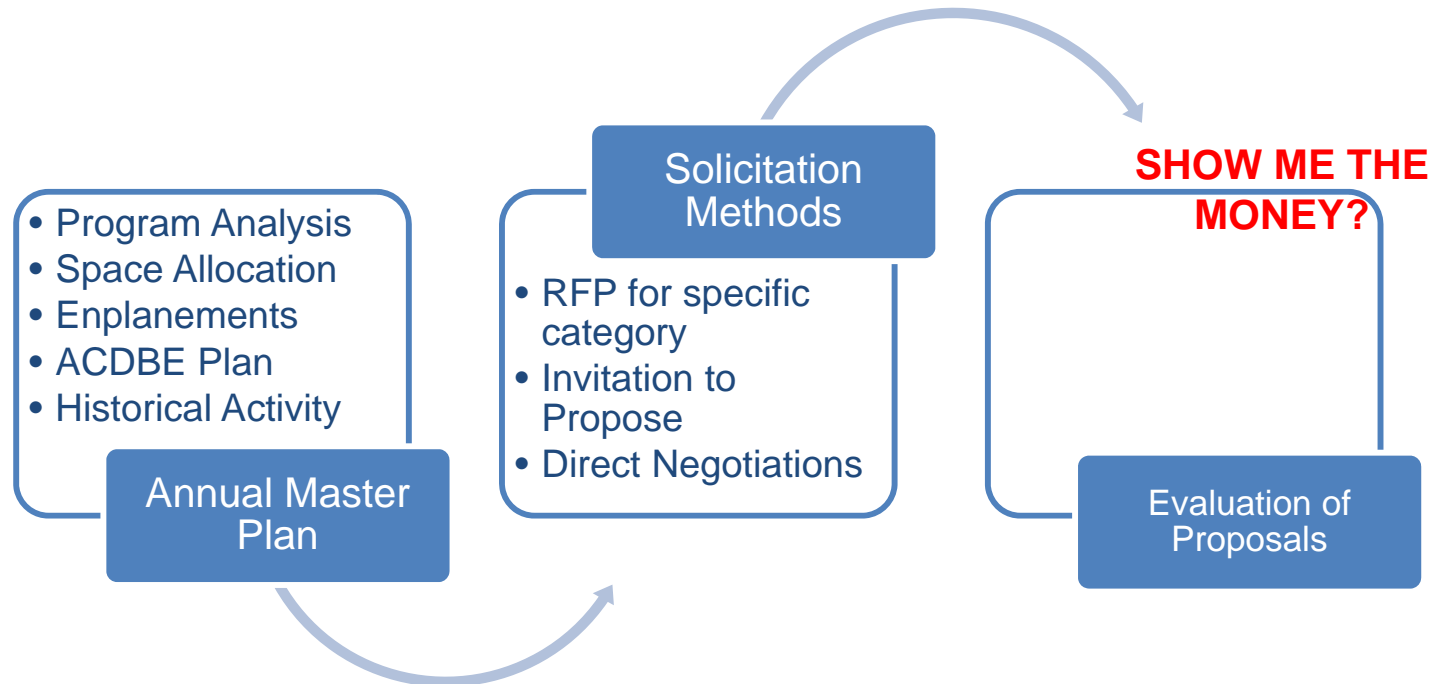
- Program Analysis
- Space Allocation
- Enplanements
- ACDBE Plan
- Historical Activity

Annual Master Plan

Solicitation Methods

- RFP for specific category
- Invitation to Propose
- Direct Negotiations

SHOW ME THE MONEY?

Evaluation of Proposals